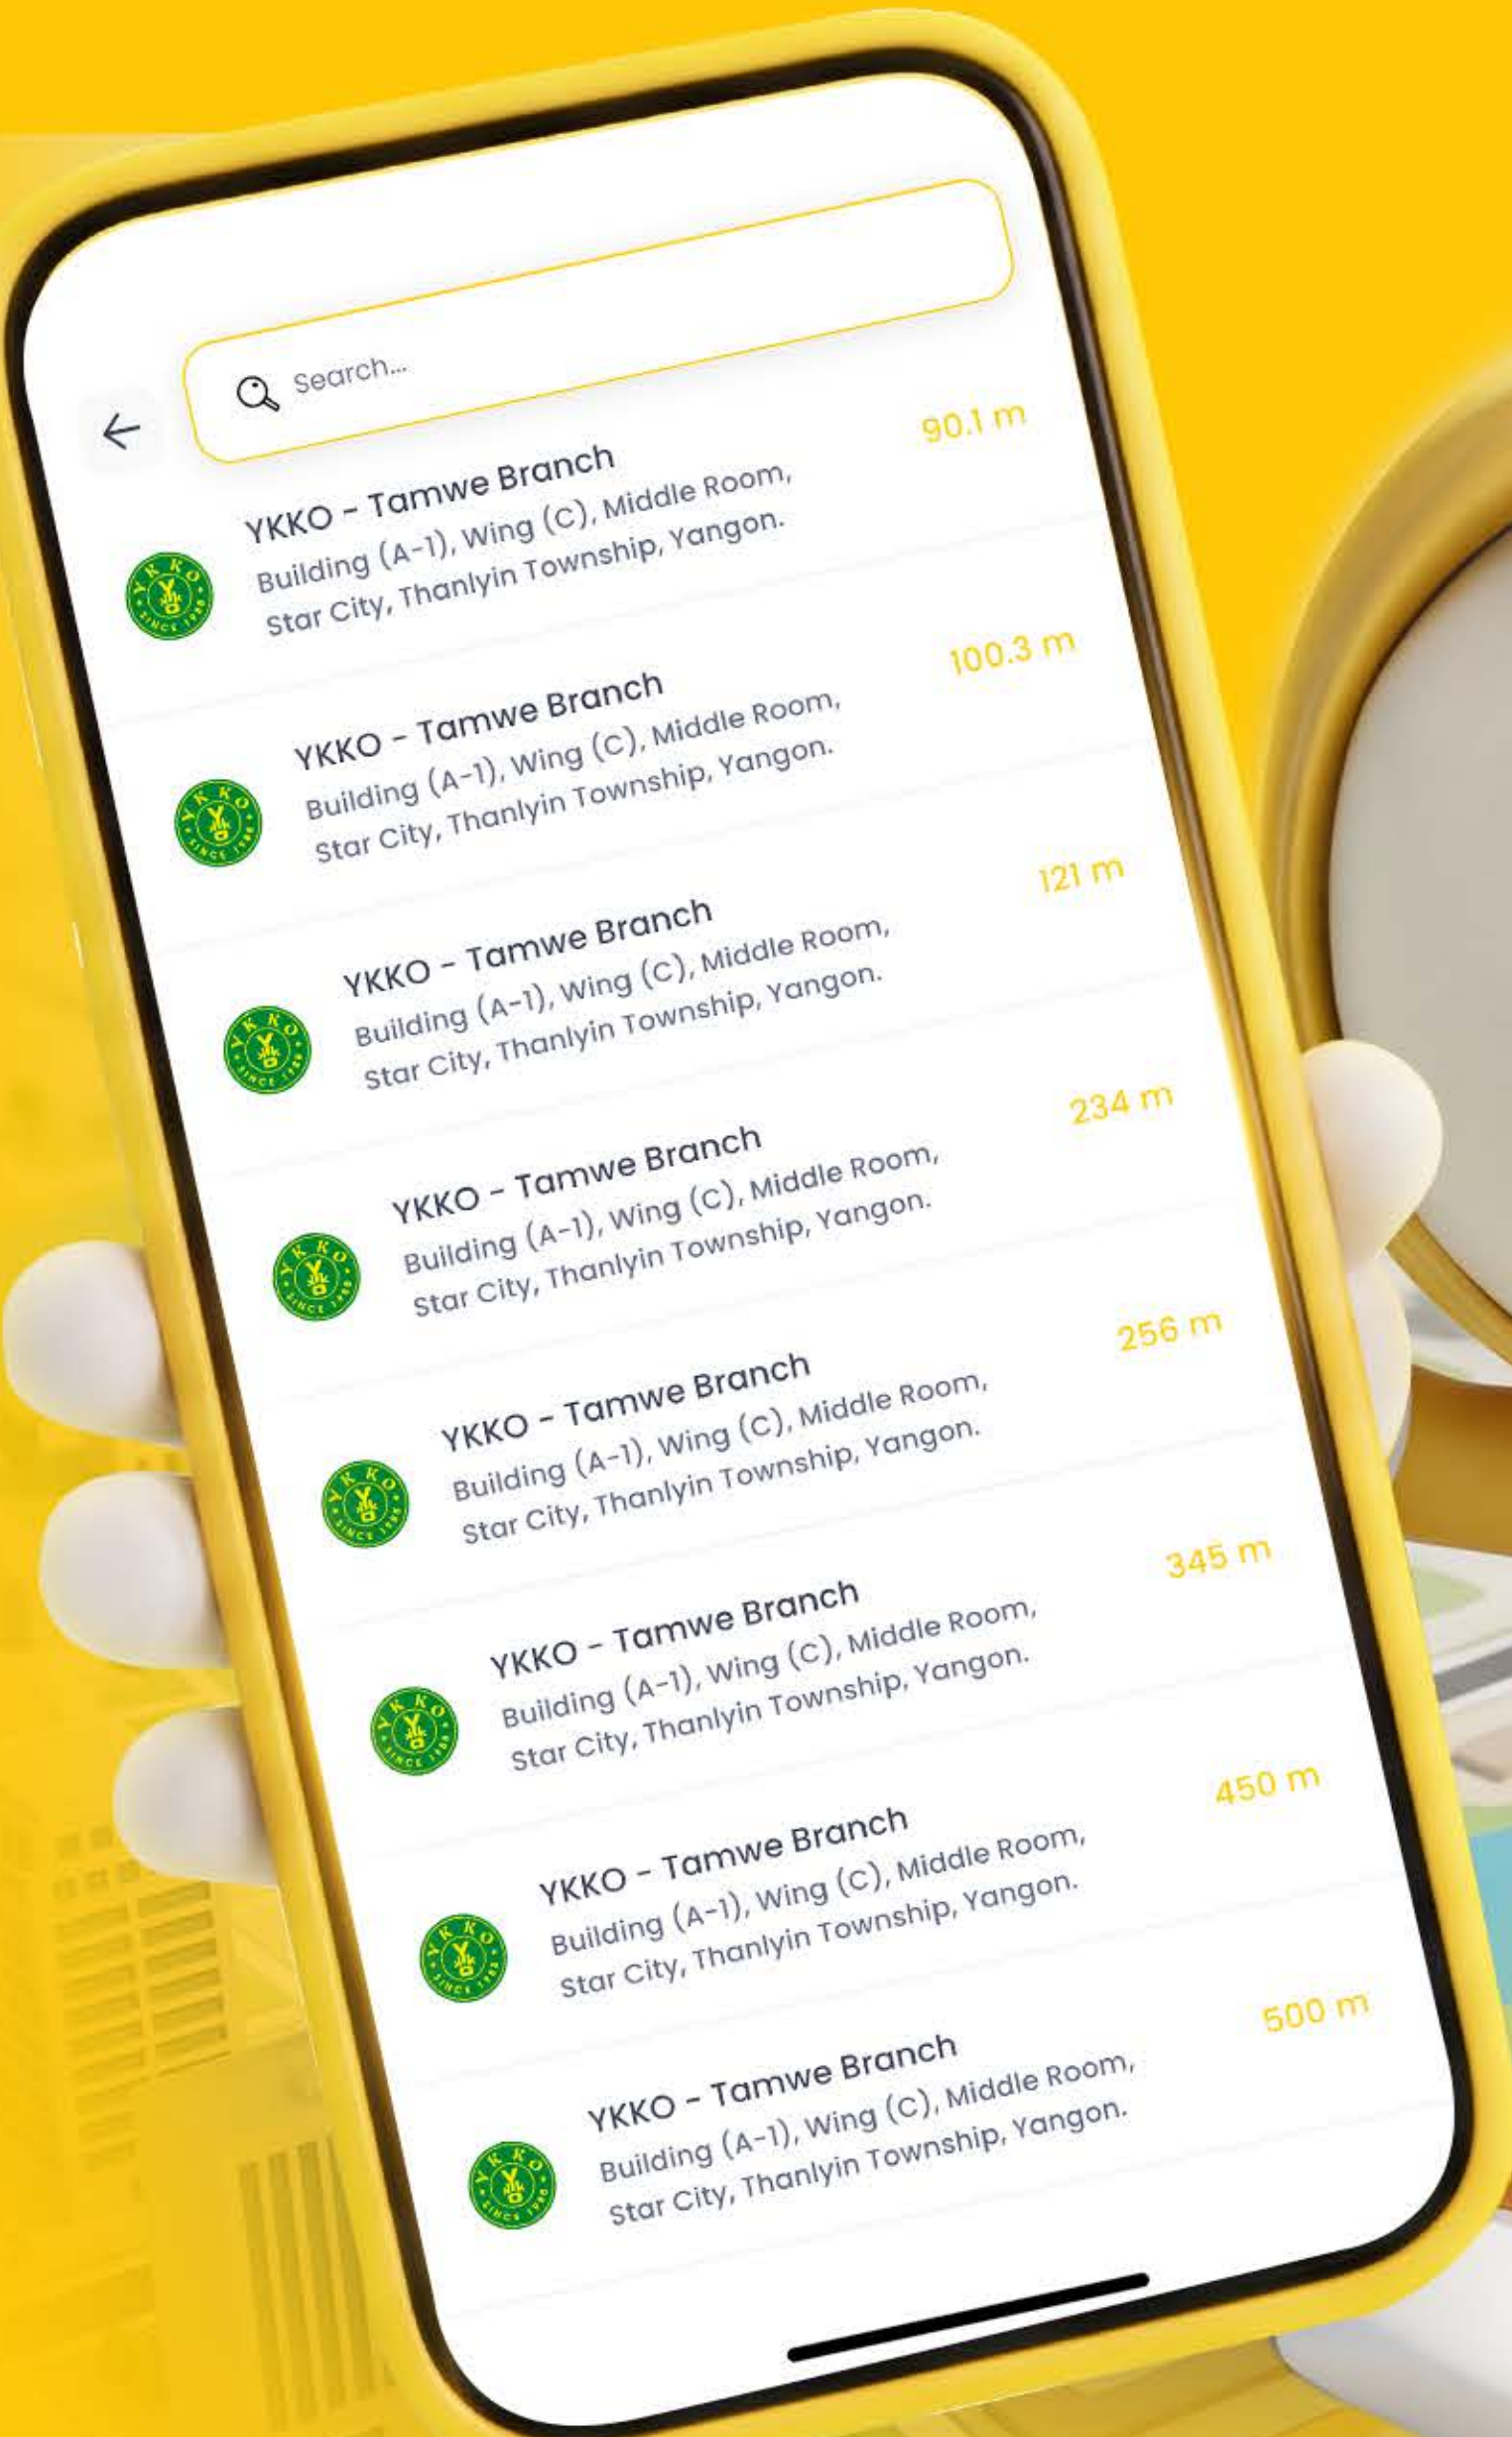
Search...

YKKO - Tamwe Branch
Building (A-1), Wing (C), Middle Room, Star City, Thanlyin Township, Yangon.
90.1 m

YKKO - Tamwe Branch
Building (A-1), Wing (C), Middle Room, Star City, Thanlyin Township, Yangon.
100.3 m

YKKO - Tamwe Branch
Building (A-1), Wing (C), Middle Room, Star City, Thanlyin Township, Yangon.
121 m

YKKO - Tamwe Branch
Building (A-1), Wing (C), Middle Room, Star City, Thanlyin Township, Yangon.
234 m

YKKO - Tamwe Branch
Building (A-1), Wing (C), Middle Room, Star City, Thanlyin Township, Yangon.
256 m

YKKO - Tamwe Branch
Building (A-1), Wing (C), Middle Room, Star City, Thanlyin Township, Yangon.
345 m

YKKO - Tamwe Branch
Building (A-1), Wing (C), Middle Room, Star City, Thanlyin Township, Yangon.
450 m

YKKO - Tamwe Branch
Building (A-1), Wing (C), Middle Room, Star City, Thanlyin Township, Yangon.
500 m